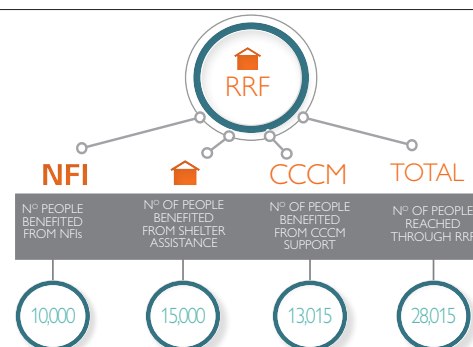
RRF

NFI

Nº PEOPLE BENEFITED FROM NFIs

10,000

Nº OF PEOPLE BENEFITED FROM SHELTER ASSISTANCE

15,000

CCCM

Nº OF PEOPLE BENEFITED FROM CCCM SUPPORT

13,015

TOTAL

Nº OF PEOPLE REACHED THROUGH RRF

28,015